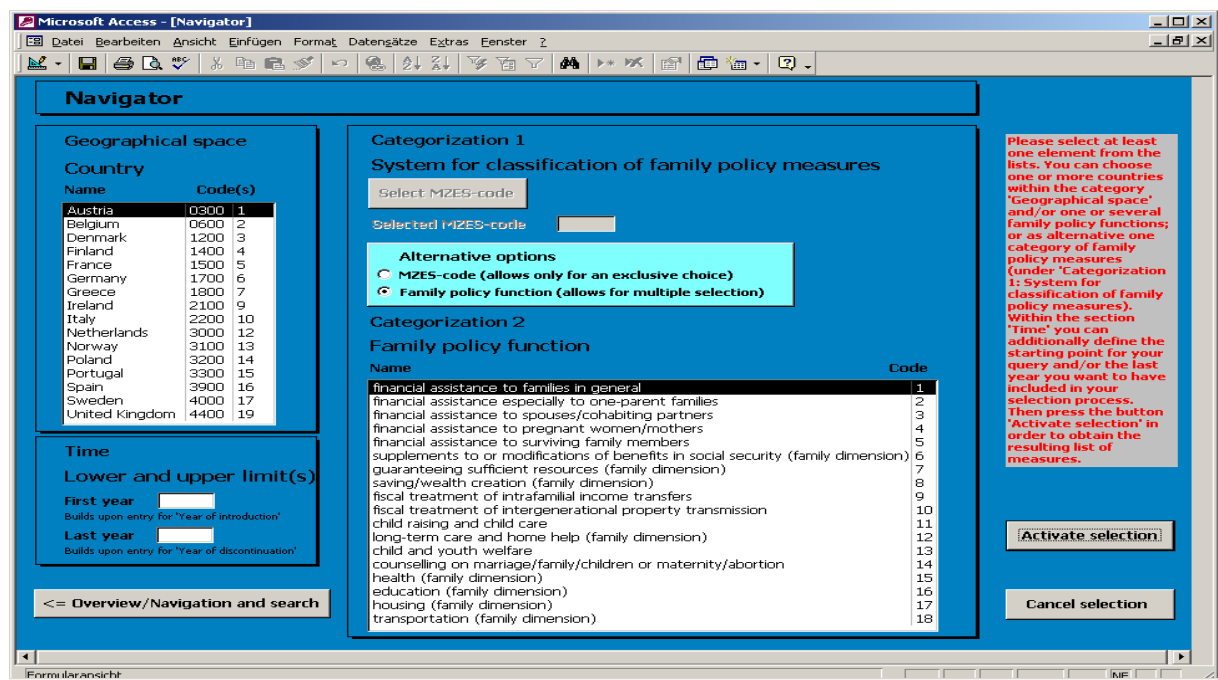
Microsoft Access - [Navigator]

Datei Bearbeiten Ansicht Einfügen Format Datensätze Extras Fenster ?

Navigator

Geographical space

Country

| Name | Code(s) | |
|---|---|---|
| Austria | 0300 | 1 |
| Belgium | 0600 | 2 |
| Denmark | 1200 | 3 |
| Finland | 1400 | 4 |
| France | 1500 | 5 |
| Germany | 1700 | 6 |
| Greece | 1800 | 7 |
| Ireland | 2100 | 9 |
| Italy | 2200 | 10 |
| Netherlands | 3000 | 12 |
| Norway | 3100 | 13 |
| Poland | 3200 | 14 |
| Portugal | 3300 | 15 |
| Spain | 3900 | 16 |
| Sweden | 4000 | 17 |
| United Kingdom | 4400 | 19 |

Time

Lower and upper limit(s)

First year
Builds upon entry for 'Year of introduction'

Last year
Builds upon entry for 'Year of discontinuation'

<= Overview/Navigation and search

Categorization 1

System for classification of family policy measures

Select MZES-code

Selected MZES-code

Alternative options
MZES-code (allows only for an exclusive choice)
Family policy function (allows for multiple selection)

Categorization 2

Family policy function

| Name | Code |
|---|---|
| financial assistance to families in general | 1 |
| financial assistance especially to one-parent families | 2 |
| financial assistance to spouses/cohabiting partners | 3 |
| financial assistance to pregnant women/mothers | 4 |
| financial assistance to surviving family members | 5 |
| supplements to or modifications of benefits in social security (family dimension) | 6 |
| guaranteeing sufficient resources (family dimension) | 7 |
| saving/wealth creation (family dimension) | 8 |
| fiscal treatment of intrafamilial income transfers | 9 |
| fiscal treatment of intergenerational property transmission | 10 |
| child raising and child care | 11 |
| long-term care and home help (family dimension) | 12 |
| child and youth welfare | 13 |
| counselling on marriage/family/children or maternity/abortion | 14 |
| health (family dimension) | 15 |
| education (family dimension) | 16 |
| housing (family dimension) | 17 |
| transportation (family dimension) | 18 |

Please select at least one element from the lists. You can choose one or more countries within the category 'Geographical space' and/or one or several family policy functions; or as alternative one category of family policy measures (under 'Categorization 1: System for classification of family policy measures). Within the section 'Time' you can additionally define the starting point for your query and/or the last year you want to have included in your selection process. Then press the button 'Activate selection' in order to obtain the resulting list of measures.

Activate selection

Cancel selection

Formularansicht

NF